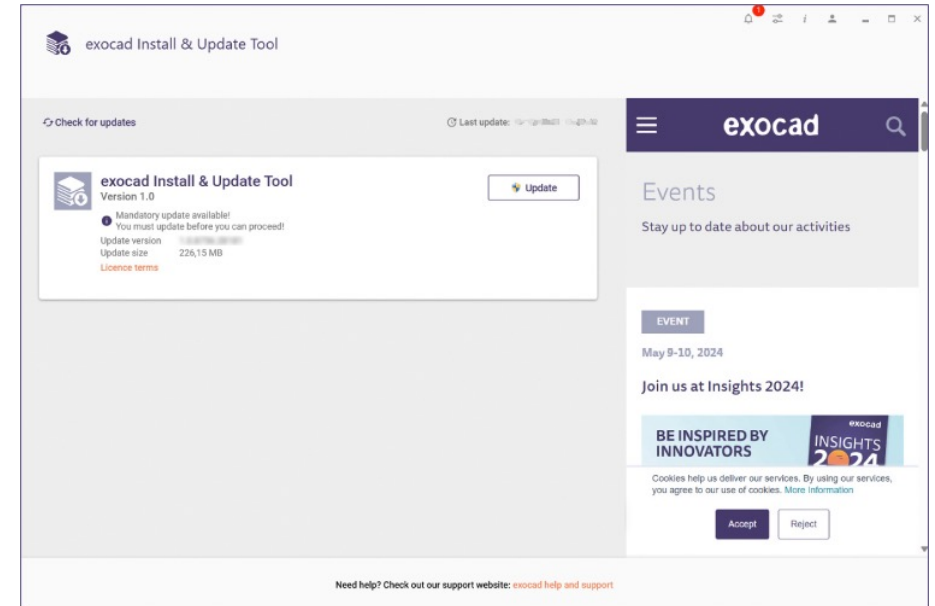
exocad Install & Update Tool

Check for updates

Last update: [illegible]

exocad Install & Update Tool
Version 1.0
Mandatory update available!
You must update before you can proceed!
Update version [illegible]
Update size 226,15 MB
Licence terms

Update

exocad

Events

Stay up to date about our activities

EVENT

May 9-10, 2024

Join us at Insights 2024!

BE INSPIRED BY INNOVATORS

exocad INSIGHTS 2024

Cookies help us deliver our services. By using our services, you agree to our use of cookies. More Information

Accept

Reject

Need help? Check out our support website: exocad help and support